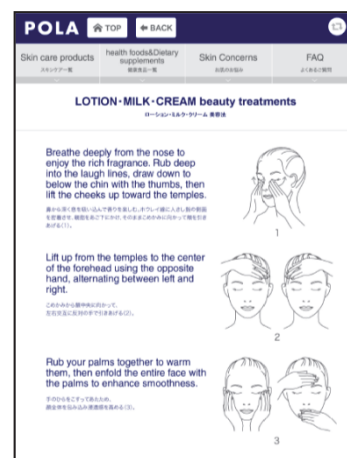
POLA TOP BACK

Skin care products
スキンケア一覧

health foods&Dietary supplements
健康食品一覧

Skin Concerns
お悩みを探る

FAQ
よくあるご質問

LOTION・MILK・CREAM beauty treatments
ローション・ミルク・クリーム 美容法

Breathe deeply from the nose to enjoy the rich fragrance. Rub deep into the laugh lines, draw down to below the chin with the thumbs, then lift the cheeks up toward the temples.

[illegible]

1

Lift up from the temples to the center of the forehead using the opposite hand, alternating between left and right.

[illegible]

2

Rub your palms together to warm them, then enfold the entire face with the palms to enhance smoothness.

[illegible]

3